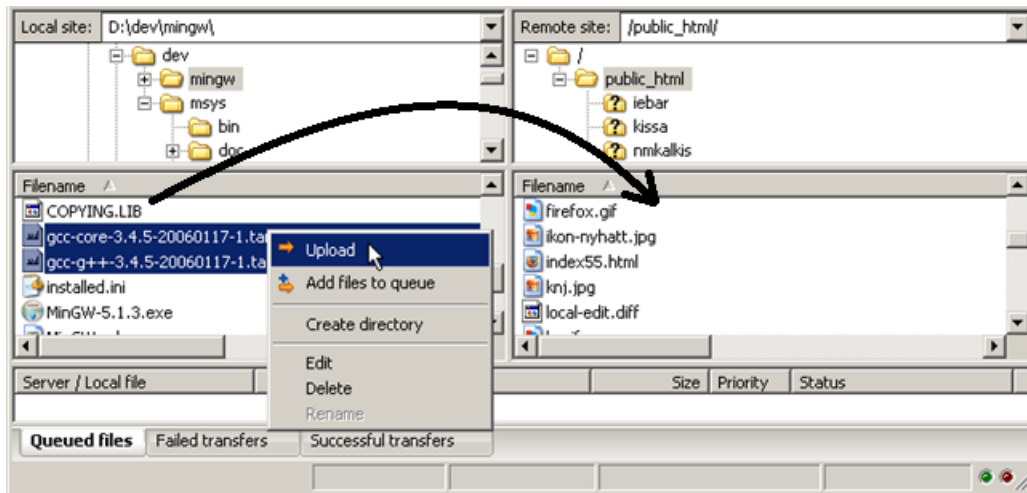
Local site: D:\dev\mingw\
dev
mingw
msys
bin
doc

Remote site: /public_html/
/
public_html
iebar
kissa
nmkalkis

Filename
COPYING.LIB
gcc-core-3.4.5-20060117-1.tar
gcc-g++-3.4.5-20060117-1.tar
installed.ini
MinGW-5.1.3.exe

Upload
Add files to queue
Create directory
Edit
Delete
Rename

Filename
firefox.gif
ikon-nyhatt.jpg
index55.html
knj.jpg
local-edit.diff

Server / Local file
Size
Priority
Status

Queued files
Failed transfers
Successful transfers